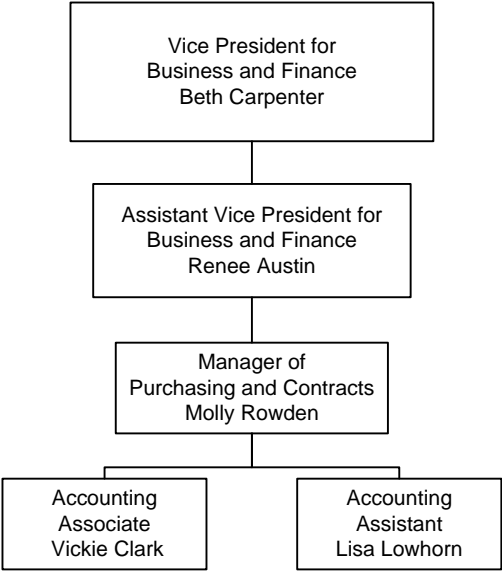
Vice President for
Business and Finance
Beth Carpenter

Assistant Vice President for
Business and Finance
Renee Austin

Manager of
Purchasing and Contracts
Molly Rowden

Accounting
Associate
Vickie Clark

Accounting
Assistant
Lisa Lowhorn